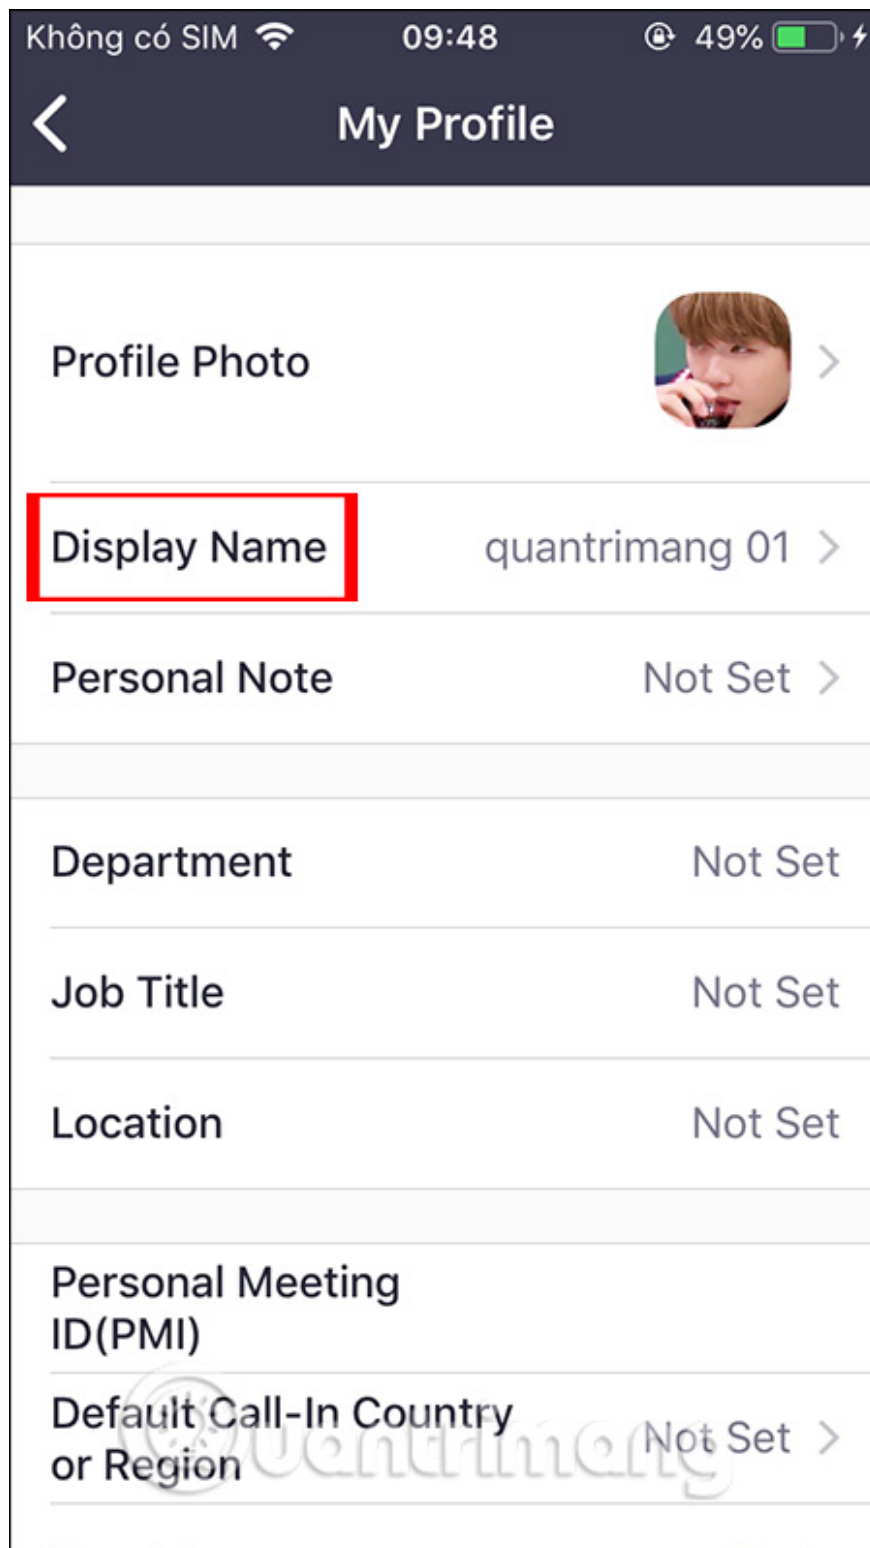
Không có SIM 09:48 49%

My Profile

Profile Photo

Display Name quantrimang 01

Personal Note Not Set

Department Not Set

Job Title Not Set

Location Not Set

Personal Meeting ID(PMI)

Default Call-In Country or Region Not Set

Quantrimang